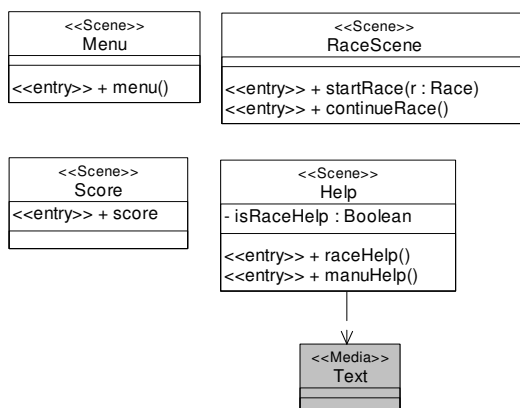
<<Scene>>
Menu

<<entry>> + menu()

<<Scene>>
RaceScene

<<entry>> + startRace(r : Race)
<<entry>> + continueRace()

<<Scene>>
Score
<<entry>> + score

<<Scene>>
Help
- isRaceHelp : Boolean

<<entry>> + raceHelp()
<<entry>> + manuHelp()

<<Media>>
Text